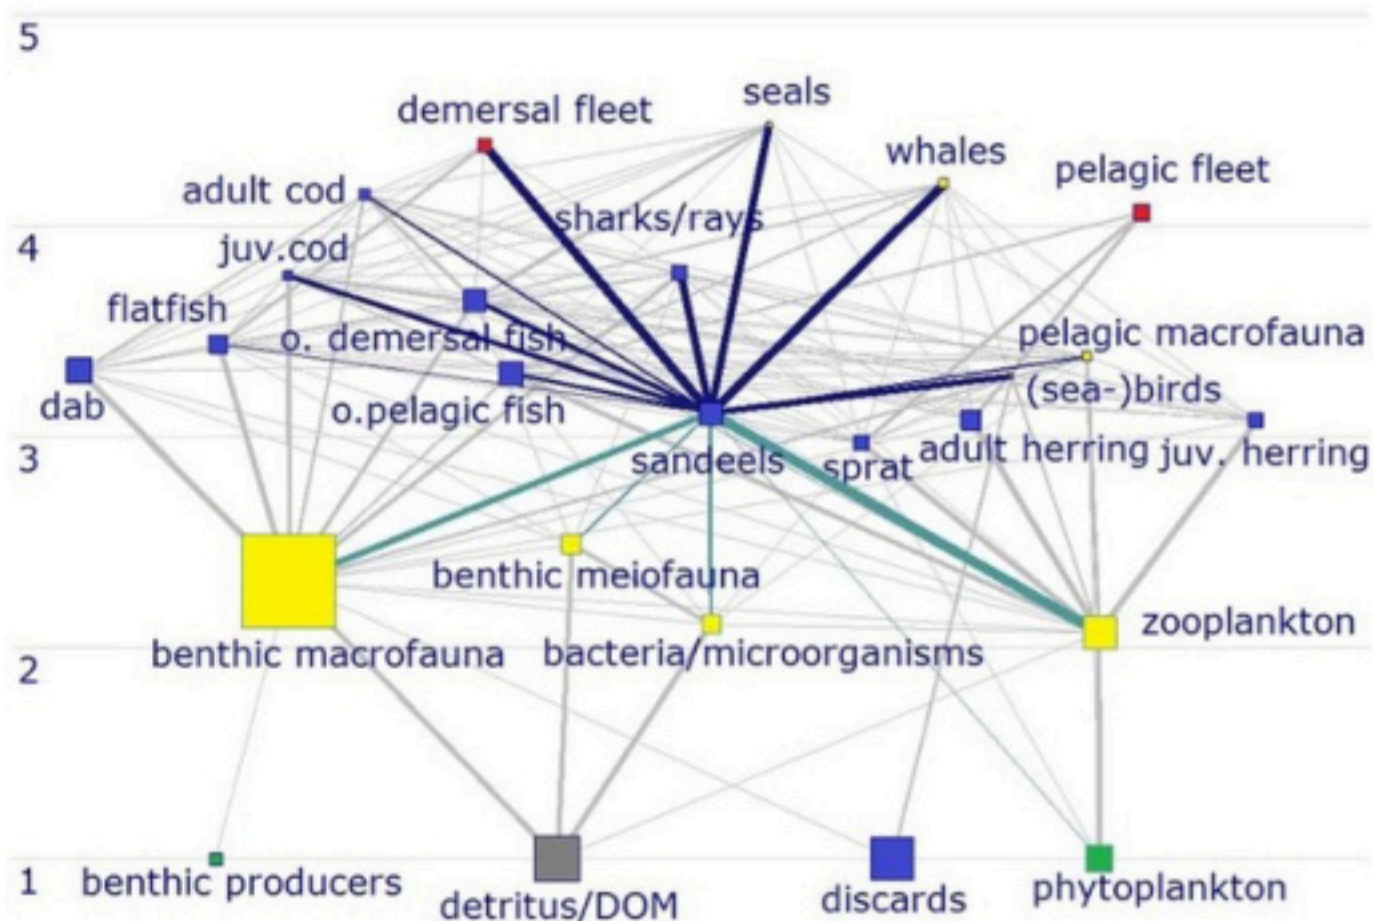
5
4
3
2
1

demersal fleet
seals
whales
pelagic fleet
adult cod
sharks/rays
juv.cod
flatfish
o. demersal fish
pelagic macrofauna
dab
o.pelagic fish
(sea-)birds
sandeels
sprat
adult herring
juv. herring
benthic meiofauna
zooplankton
benthic macrofauna
bacteria/microorganisms
benthic producers
detritus/DOM
discards
phytoplankton